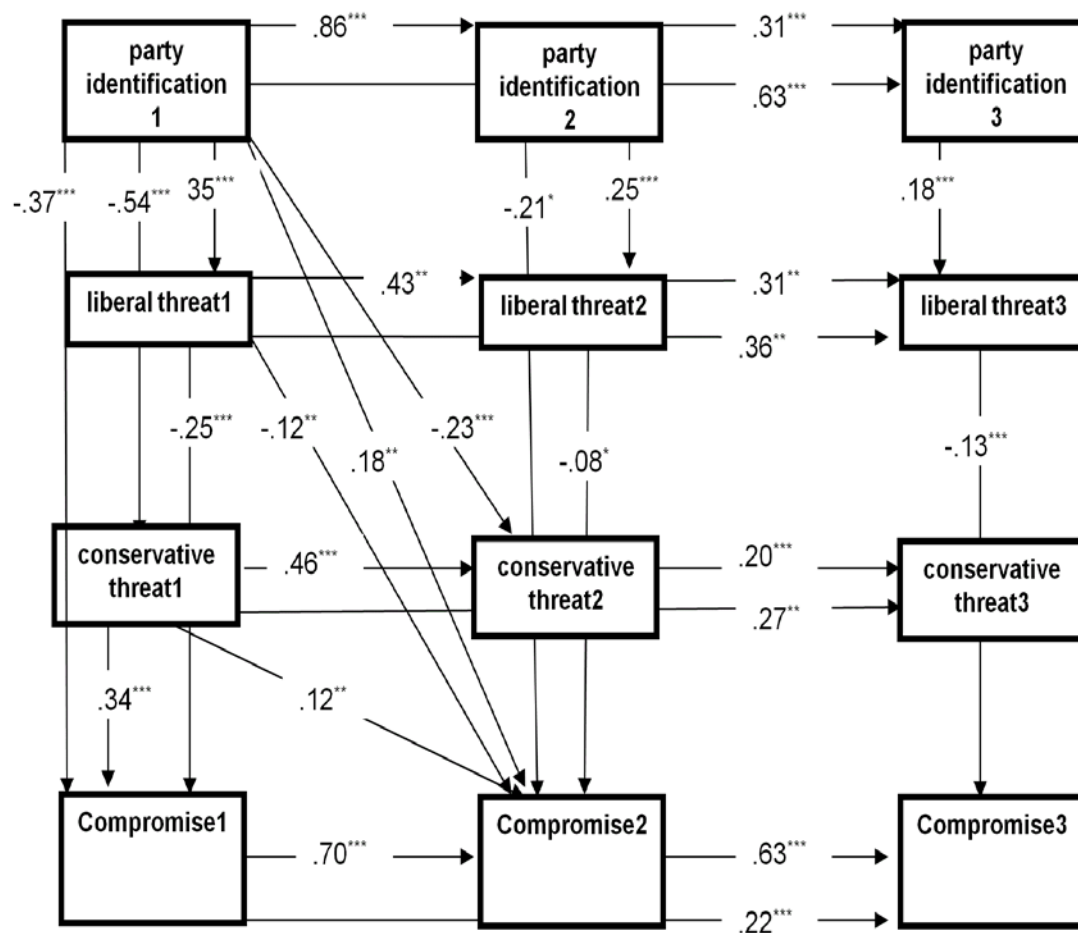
party identification 1

.86***

party identification 2

.31***

.63***

party identification 3

-.37***

-.54***

35***

-.21*

.25***

.18***

liberal threat1

.43**

liberal threat2

.31**

.36**

liberal threat3

-.25***

-.12**

.18**

-.23***

-.08*

-.13***

conservative threat1

.46***

conservative threat2

.20***

.27**

conservative threat3

.34***

.12**

Compromise1

.70***

Compromise2

.63***

.22***

Compromise3